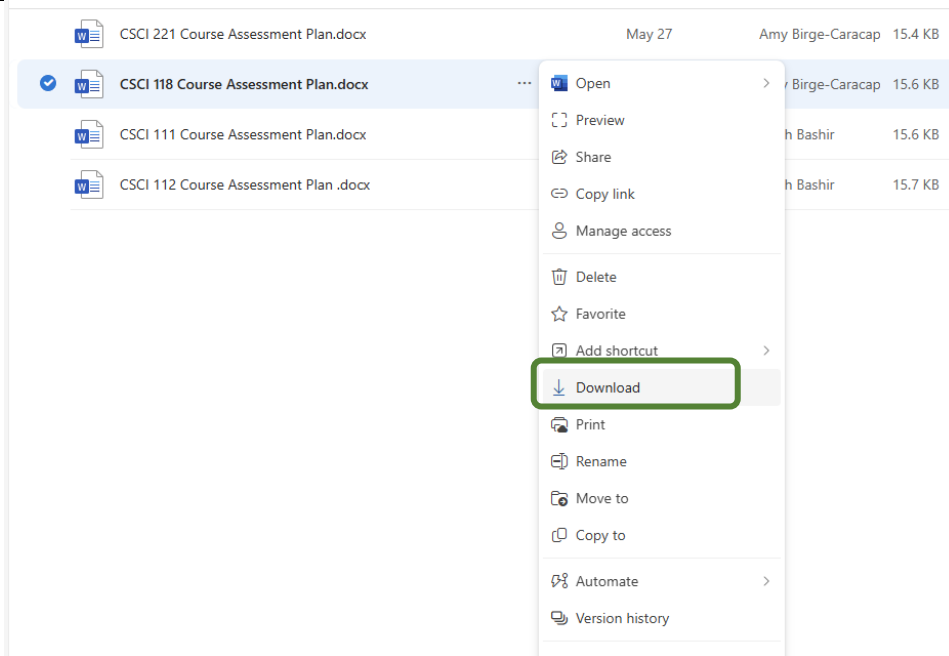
CSCI 221 Course Assessment Plan.docx May 27 Amy Birge-Caracap 15.4 KB

CSCI 118 Course Assessment Plan.docx ... y Birge-Caracap 15.6 KB

CSCI 111 Course Assessment Plan.docx h Bashir 15.6 KB

CSCI 112 Course Assessment Plan .docx h Bashir 15.7 KB

Open
Preview
Share
Copy link
Manage access
Delete
Favorite
Add shortcut
Download
Print
Rename
Move to
Copy to
Automate
Version history